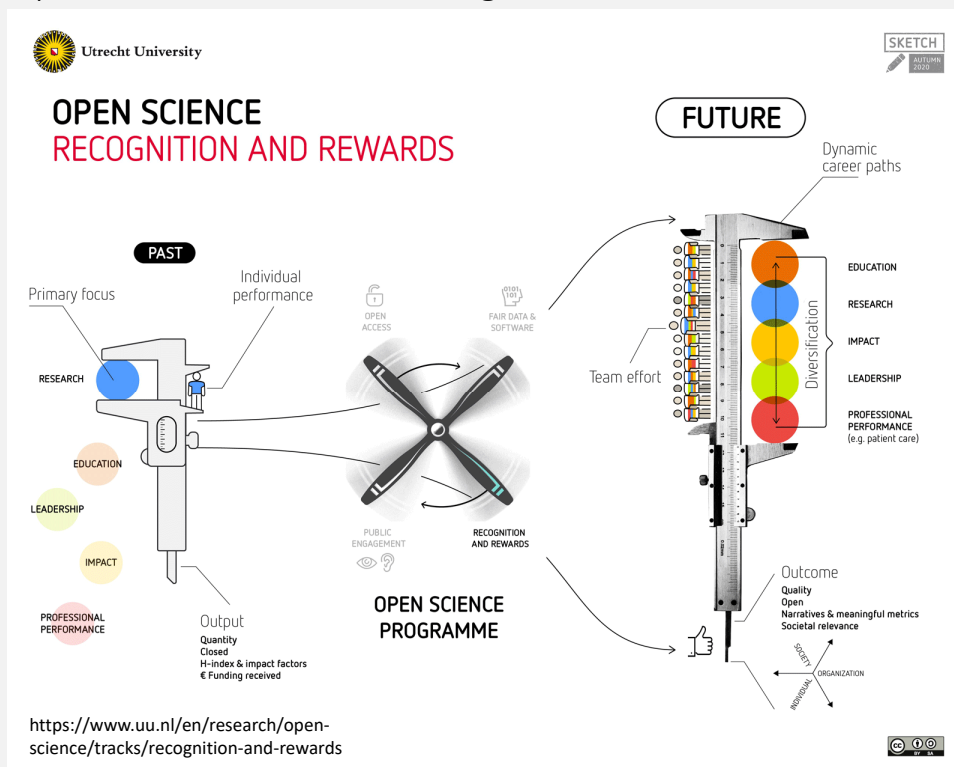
Utrecht University

SKETCH
AUTUMN 2020

OPEN SCIENCE
RECOGNITION AND REWARDS

FUTURE

PAST

Primary focus

Individual performance

RESEARCH

EDUCATION

LEADERSHIP

IMPACT

PROFESSIONAL PERFORMANCE

Output
Quantity
Closed
H-index & impact factors
€ Funding received

OPEN ACCESS

FAIR DATA & SOFTWARE

PUBLIC ENGAGEMENT

RECOGNITION AND REWARDS

OPEN SCIENCE PROGRAMME

Dynamic career paths

Team effort

EDUCATION

RESEARCH

IMPACT

LEADERSHIP

PROFESSIONAL PERFORMANCE (e.g. patient care)

Diversification

Outcome
Quality
Open
Narratives & meaningful metrics
Societal relevance

SOCIETY
ORGANIZATION
INDIVIDUAL

https://www.uu.nl/en/research/open-science/tracks/recognition-and-rewards